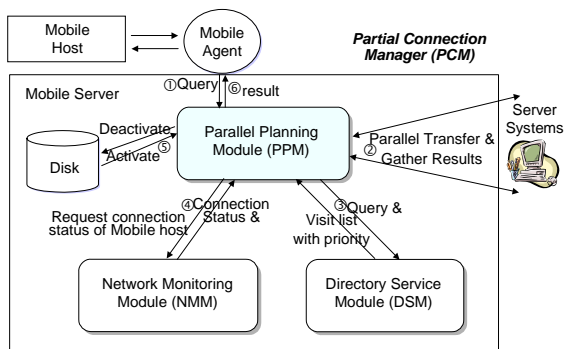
Mobile Host

Mobile Agent

Partial Connection Manager (PCM)

Mobile Server

①Query

⑥result

Server Systems

Deactivate

Activate ⑤

Disk

Parallel Planning Module (PPM)

Parallel Transfer & ② Gather Results

Request connection status of Mobile host

④Connection Status &

③Query & Visit list with priority

Network Monitoring Module (NMM)

Directory Service Module (DSM)